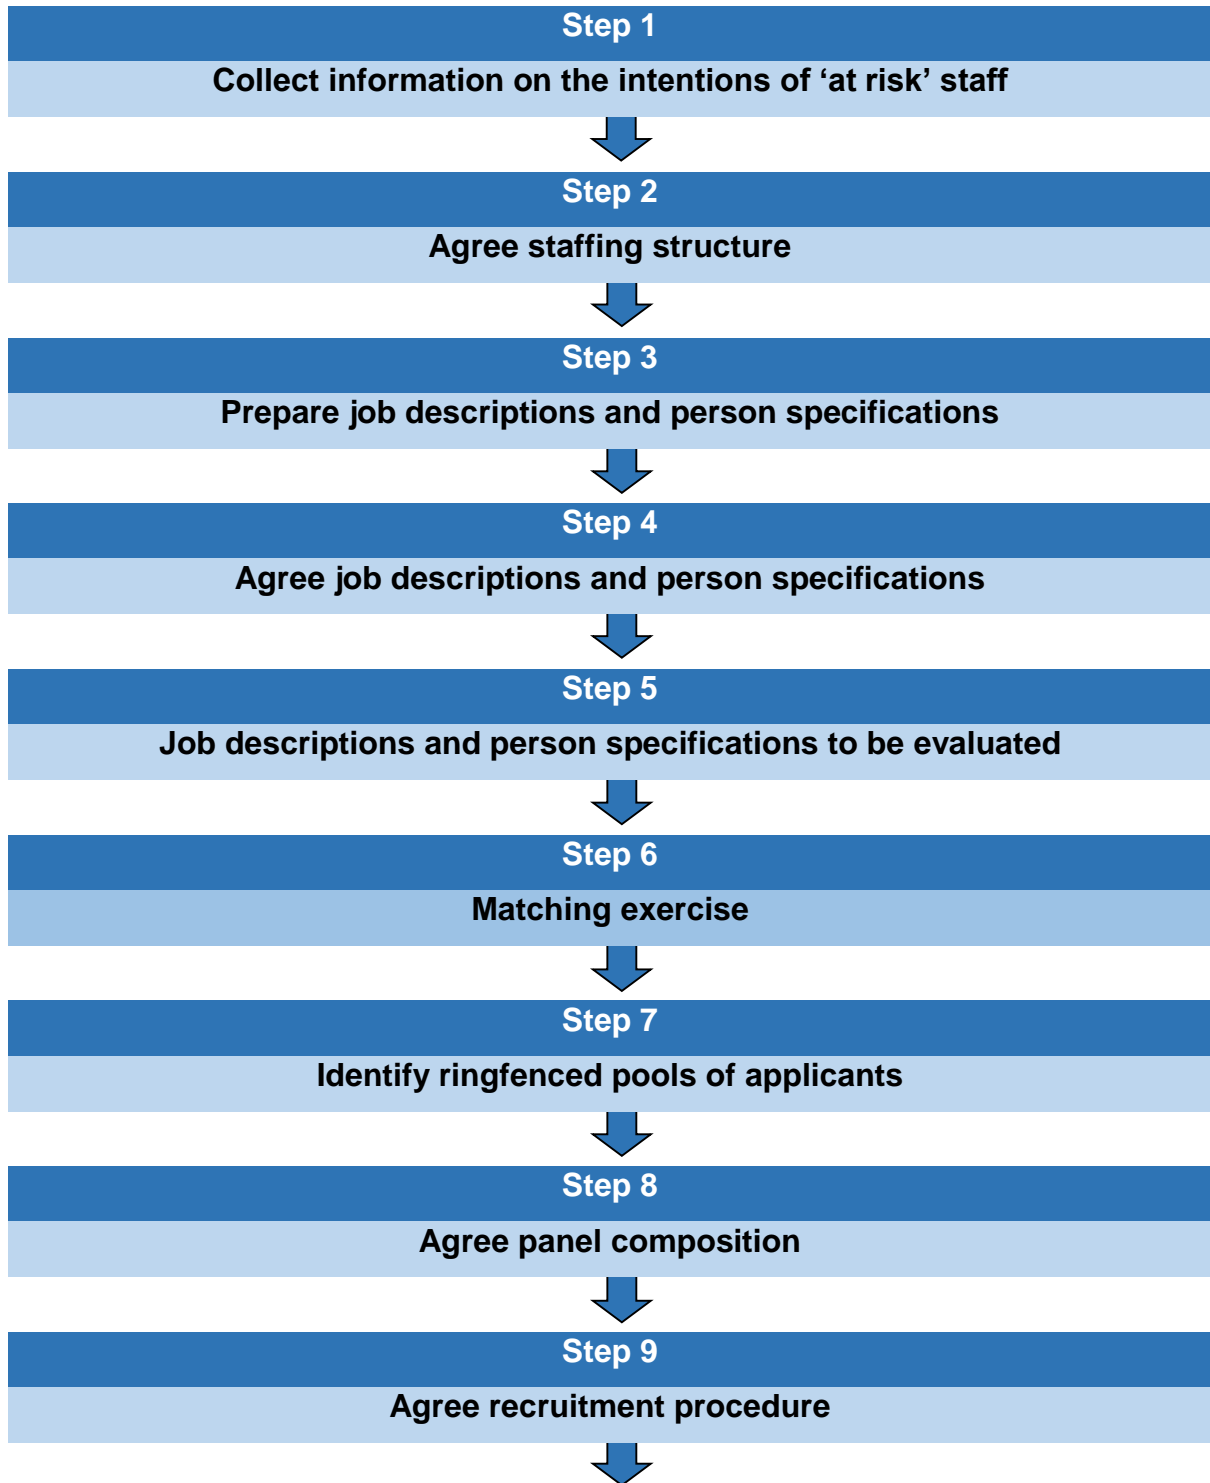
Step 1

Collect information on the intentions of ‘at risk’ staff

Step 2

Agree staffing structure

Step 3

Prepare job descriptions and person specifications

Step 4

Agree job descriptions and person specifications

Step 5

Job descriptions and person specifications to be evaluated

Step 6

Matching exercise

Step 7

Identify ringfenced pools of applicants

Step 8

Agree panel composition

Step 9

Agree recruitment procedure